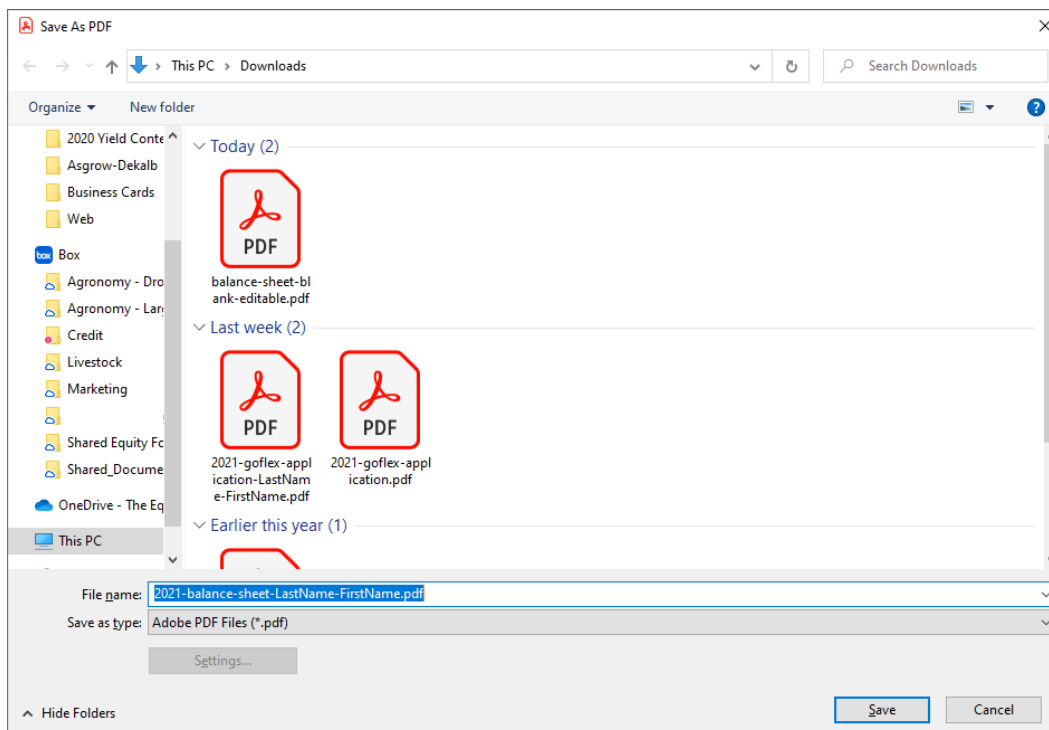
Save As PDF

This PC › Downloads

Search Downloads

Organize ▾ New folder

2020 Yield Conte
Asgrow-Dekalb
Business Cards
Web
Box
Agronomy - Dro
Agronomy - Lar
Credit
Livestock
Marketing
Shared Equity Fo
Shared_Docume
OneDrive - The Eq
This PC

Today (2)

PDF
balance-sheet-blank-editable.pdf

Last week (2)

PDF
2021-goflex-application-LastName-FirstName.pdf

PDF
2021-goflex-application.pdf

Earlier this year (1)

File name: 2021-balance-sheet-LastName-FirstName.pdf
Save as type: Adobe PDF Files (*.pdf)

Settings...

Hide Folders

Save Cancel